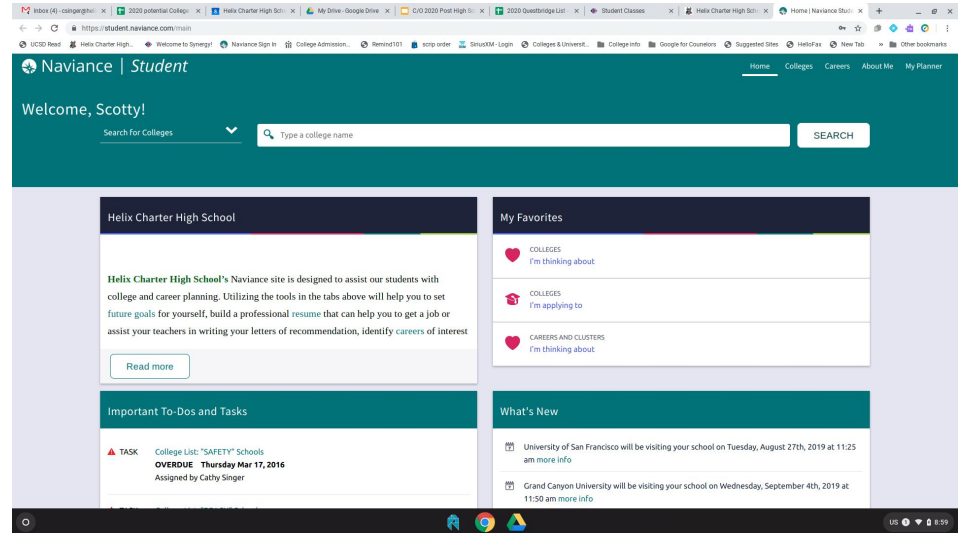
Inbox (4) - csinger@hel | 2020 potential College | Helix Charter High Scho | My Drive - Google Drive | C/O 2020 Post High Sc | 2020 Questbridge List | Student Classes | Helix Charter High Scho | Home | Naviance Stude | +

https://student.naviance.com/main

UCSD Read | Helix Charter High... | Welcome to Synergy! | Naviance Sign In | College Admission... | Remind101 | scrip order | SiriusXM - Login | Colleges & Universit... | College info | Google for Counselors | Suggested Sites | HelloFax | New Tab | » | Other bookmarks

Naviance | Student

Home Colleges Careers About Me My Planner

Welcome, Scotty!

Search for Colleges

Type a college name

SEARCH

Helix Charter High School

Helix Charter High School's Naviance site is designed to assist our students with college and career planning. Utilizing the tools in the tabs above will help you to set future goals for yourself, build a professional resume that can help you to get a job or assist your teachers in writing your letters of recommendation, identify careers of interest

Read more

My Favorites

COLLEGES
I'm thinking about

COLLEGES
I'm applying to

CAREERS AND CLUSTERS
I'm thinking about

Important To-Dos and Tasks

TASK College List: "SAFETY" Schools
OVERDUE Thursday Mar 17, 2016
Assigned by Cathy Singer

What's New

University of San Francisco will be visiting your school on Tuesday, August 27th, 2019 at 11:25 am more info

Grand Canyon University will be visiting your school on Wednesday, September 4th, 2019 at 11:50 am more info

US 8:59